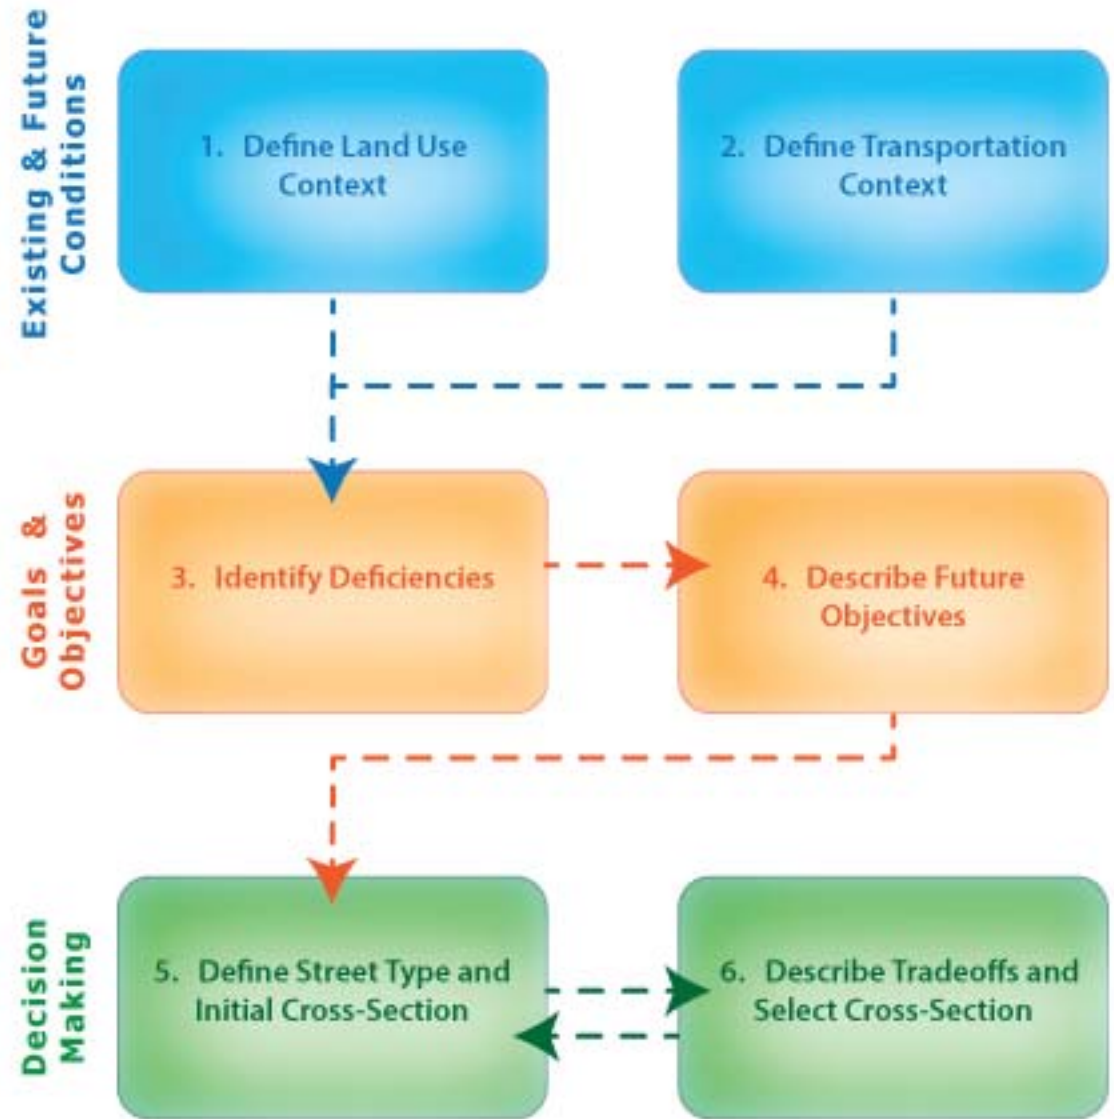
Existing & Future Conditions

1. Define Land Use Context

2. Define Transportation Context

Goals & Objectives

3. Identify Deficiencies

4. Describe Future Objectives

Decision Making

5. Define Street Type and Initial Cross-Section

6. Describe Tradeoffs and Select Cross-Section